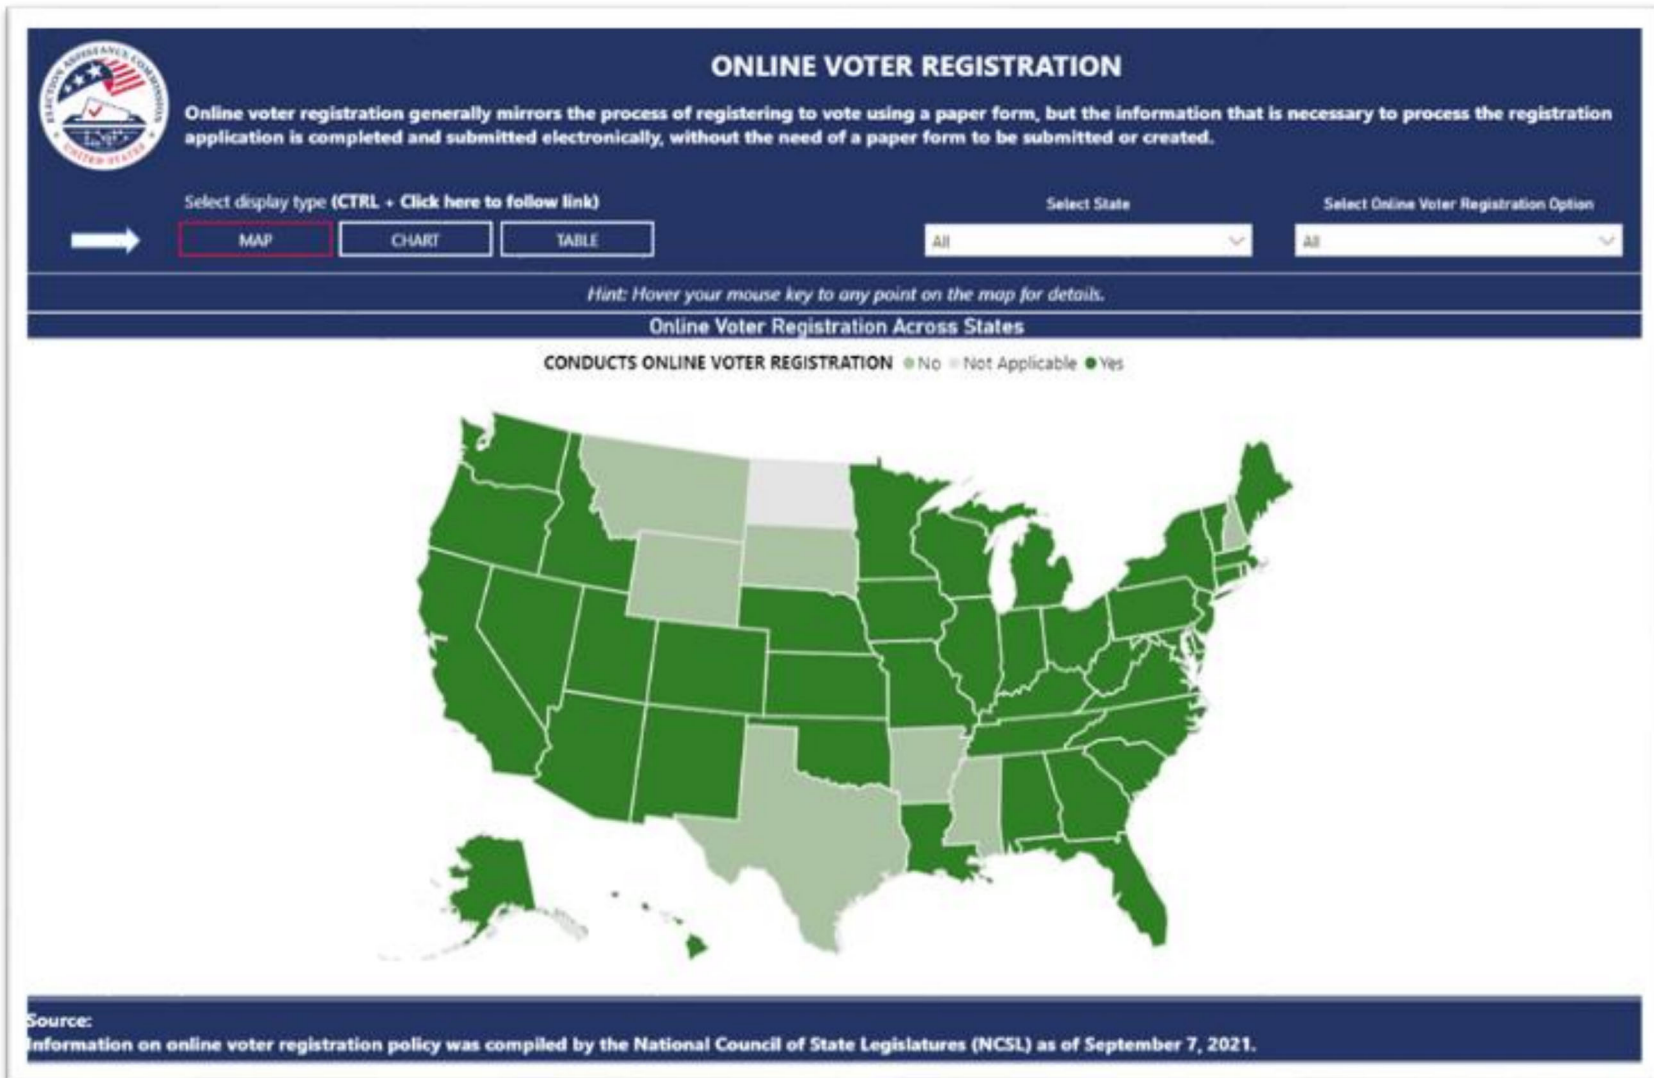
ONLINE VOTER REGISTRATION

Online voter registration generally mirrors the process of registering to vote using a paper form, but the information that is necessary to process the registration application is completed and submitted electronically, without the need of a paper form to be submitted or created.

Select display type (CTRL + Click here to follow link)

MAP CHART TABLE

Select State
All

Select Online Voter Registration Option
All

Hint: Hover your mouse key to any point on the map for details.

Online Voter Registration Across States

CONDUCTS ONLINE VOTER REGISTRATION ● No ● Not Applicable ● Yes

Source:
Information on online voter registration policy was compiled by the National Council of State Legislatures (NCSL) as of September 7, 2021.